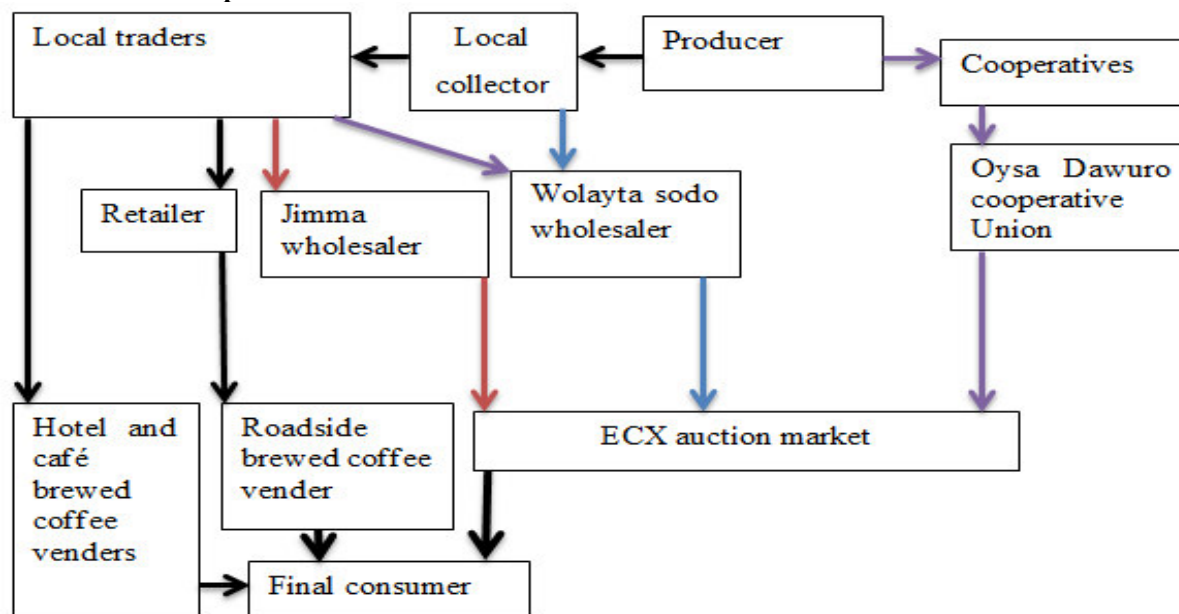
Local traders

Local collector

Producer

Cooperatives

Retailer

Jimma wholesaler

Wolayta sodo wholesaler

Oysa Dawuro cooperative Union

Hotel and café brewed coffee venders

Roadside brewed coffee vender

ECX auction market

Final consumer